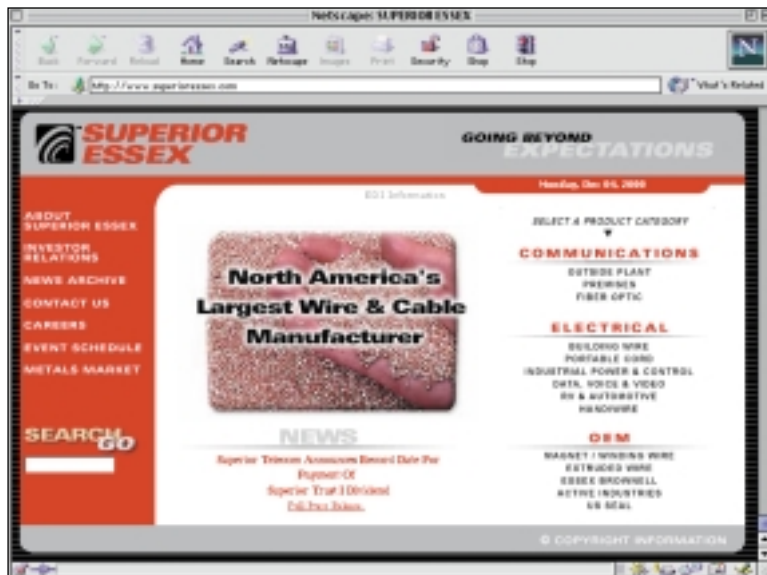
Netscape: SUPERIOR ESSEX

Back Forward Reload Home Search Netscape Images Print Security Shop Stop

Go To: http://www.superioressex.com

What's Related

SUPERIOR ESSEX

GOING BEYOND EXPECTATIONS

Monday, Dec 04, 2000

EDI Information

ABOUT SUPERIOR ESSEX
INVESTOR RELATIONS
NEWS ARCHIVE
CONTACT US
CAREERS
EVENT SCHEDULE
METALS MARKET

SEARCH GO

North America's Largest Wire & Cable Manufacturer

NEWS

Superior Telecom Announces Record Date For Payment Of Superior Trust I Dividend
Full Press Release

SELECT A PRODUCT CATEGORY

COMMUNICATIONS
OUTSIDE PLANT
PREMISES
FIBER OPTIC

ELECTRICAL
BUILDING WIRE
PORTABLE CORD
INDUSTRIAL POWER & CONTROL
DATA, VOICE & VIDEO
RV & AUTOMOTIVE
HANDWIRE

OEM
MAGNET / WINDING WIRE
EXTRUDED WIRE
ESSEX BROWNELL
ACTIVE INDUSTRIES
US SEAL

© COPYRIGHT INFORMATION